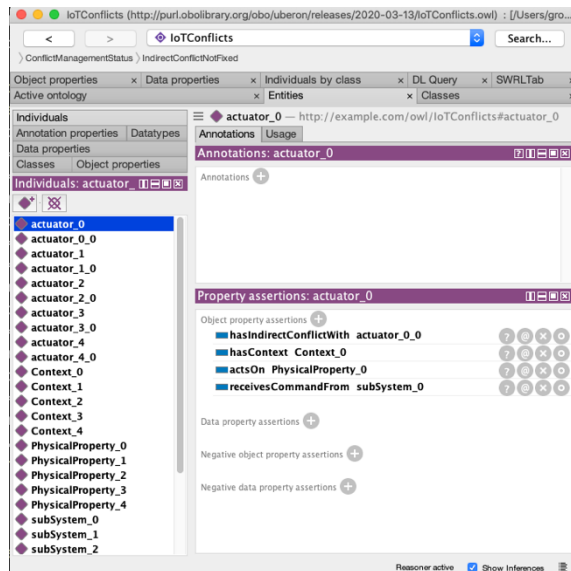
IoTConflicts (http://purl.obolibrary.org/obo/uberon/releases/2020-03-13/IoTConflicts.owl) : [/Users/gro...

<
>
IoTConflicts
Search...

ConflictManagementStatus 〉 IndirectConflictNotFixed

Object properties ×
Data properties ×
Individuals by class ×
DL Query ×
SWRLTab
Active ontology ×
Entities ×
Classes

Individuals
Annotation properties
Datatypes
Data properties
Classes
Object properties

Individuals: actuator_

actuator_0
actuator_0_0
actuator_1
actuator_1_0
actuator_2
actuator_2_0
actuator_3
actuator_3_0
actuator_4
actuator_4_0
Context_0
Context_1
Context_2
Context_3
Context_4
PhysicalProperty_0
PhysicalProperty_1
PhysicalProperty_2
PhysicalProperty_3
PhysicalProperty_4
subSystem_0
subSystem_1
subSystem_2

actuator_0 — http://example.com/owl/IoTConflicts#actuator_0

Annotations
Usage

Annotations: actuator_0

Annotations

Property assertions: actuator_0

Object property assertions
hasIndirectConflictWith actuator_0_0
hasContext Context_0
actsOn PhysicalProperty_0
receivesCommandFrom subSystem_0

Data property assertions

Negative object property assertions

Negative data property assertions

Reasoner active
Show Inferences